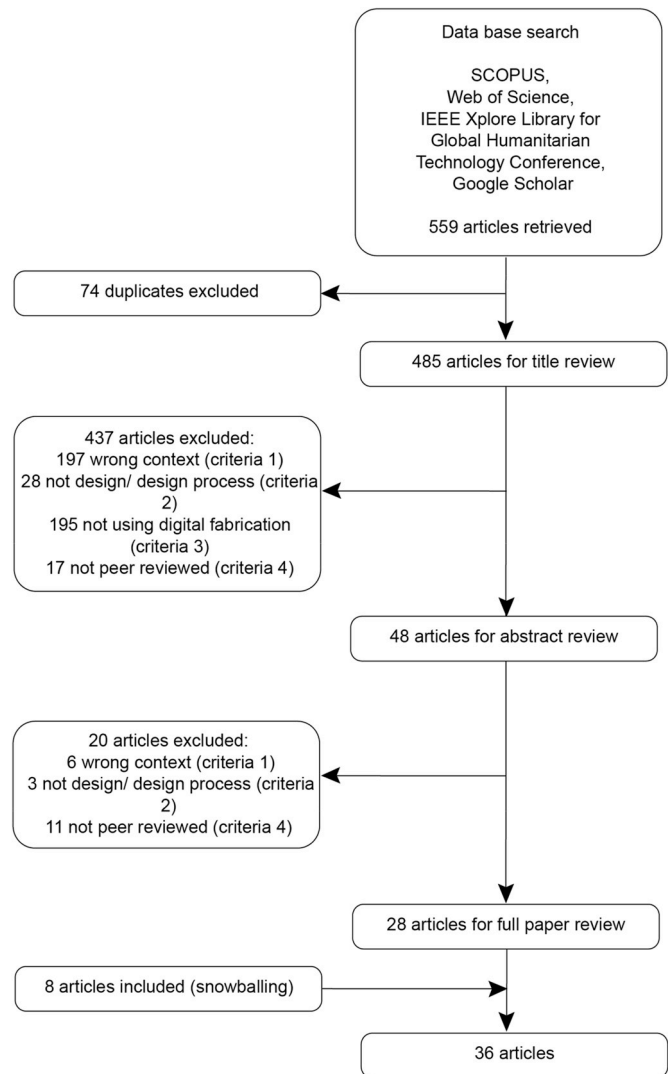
Data base search

SCOPUS, Web of Science, IEEE Xplore Library for Global Humanitarian Technology Conference, Google Scholar

559 articles retrieved

74 duplicates excluded

485 articles for title review

437 articles excluded:
197 wrong context (criteria 1)
28 not design/ design process (criteria 2)
195 not using digital fabrication (criteria 3)
17 not peer reviewed (criteria 4)

48 articles for abstract review

20 articles excluded:
6 wrong context (criteria 1)
3 not design/ design process (criteria 2)
11 not peer reviewed (criteria 4)

28 articles for full paper review

8 articles included (snowballing)

36 articles